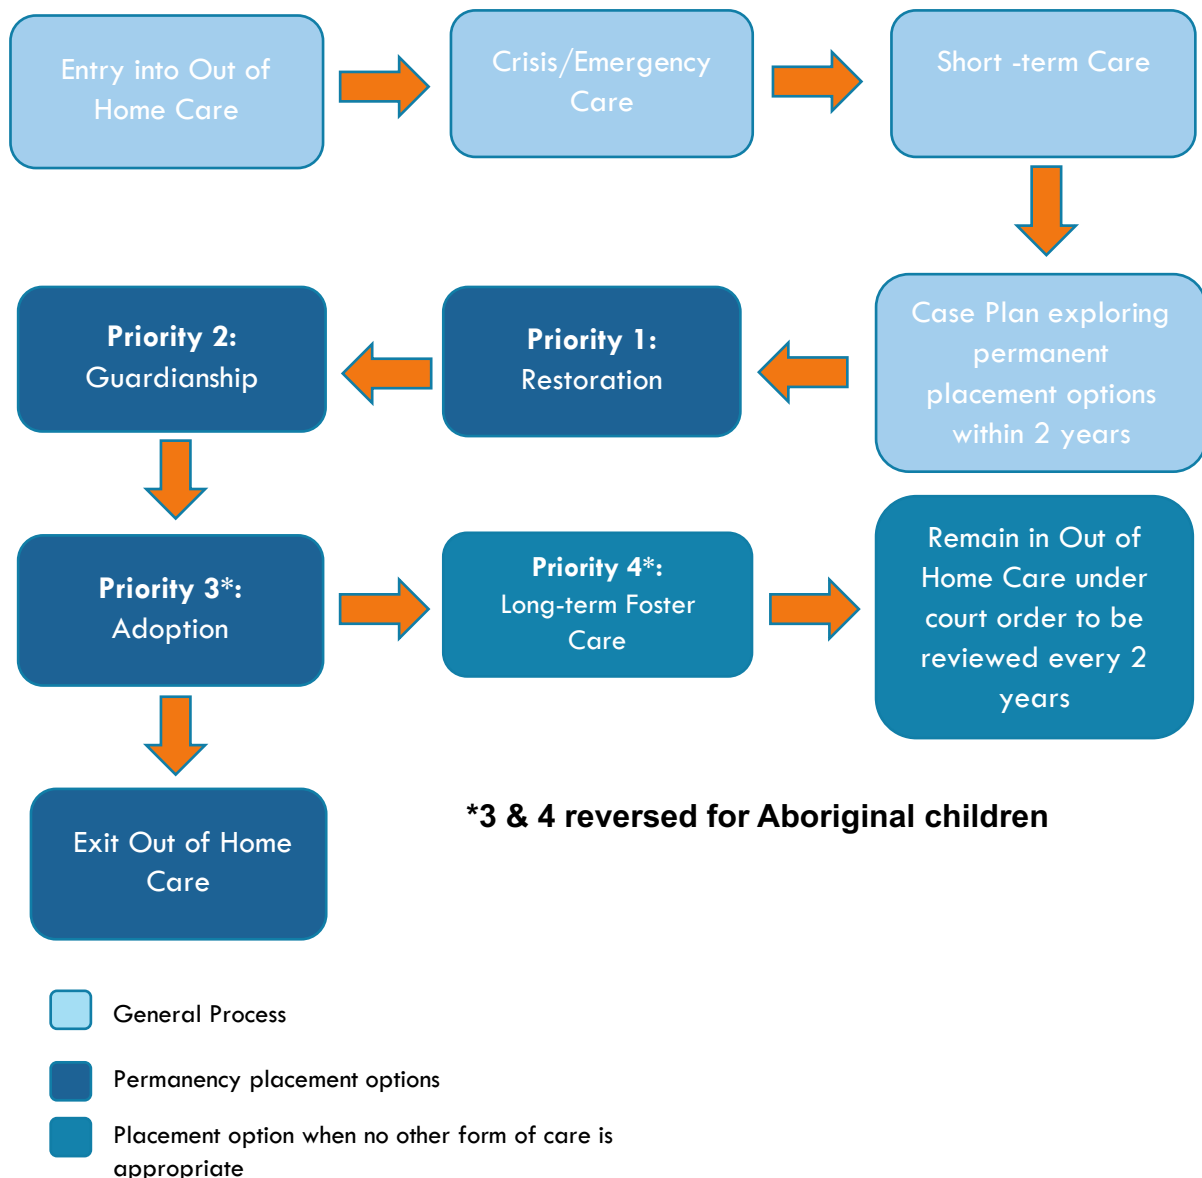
Entry into Out of Home Care

Crisis/Emergency Care

Short -term Care

Case Plan exploring permanent placement options within 2 years

Priority 1: Restoration

Priority 2: Guardianship

Priority 3*: Adoption

Priority 4*: Long-term Foster Care

Remain in Out of Home Care under court order to be reviewed every 2 years

Exit Out of Home Care

*3 & 4 reversed for Aboriginal children

General Process

Permanency placement options

Placement option when no other form of care is appropriate